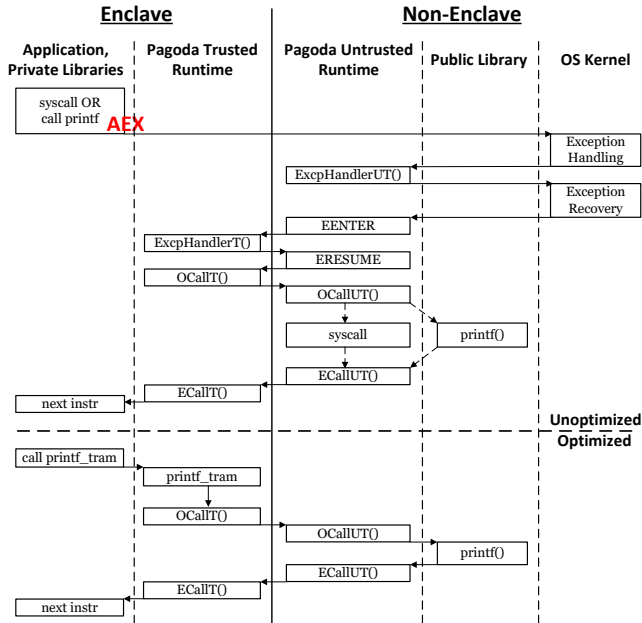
Enclave

Non-Enclave

Application, Private Libraries

Pagoda Trusted Runtime

Pagoda Untrusted Runtime

Public Library

OS Kernel

syscall OR call printf

AEX

Exception Handling

ExcpHandlerUT()

Exception Recovery

EENTER

ExcpHandlerT()

ERESUME

OCallT()

OCallUT()

syscall

printf()

ECallUT()

ECallT()

next instr

Unoptimized

Optimized

call printf_tram

printf_tram

OCallT()

OCallUT()

printf()

ECallUT()

ECallT()

next instr